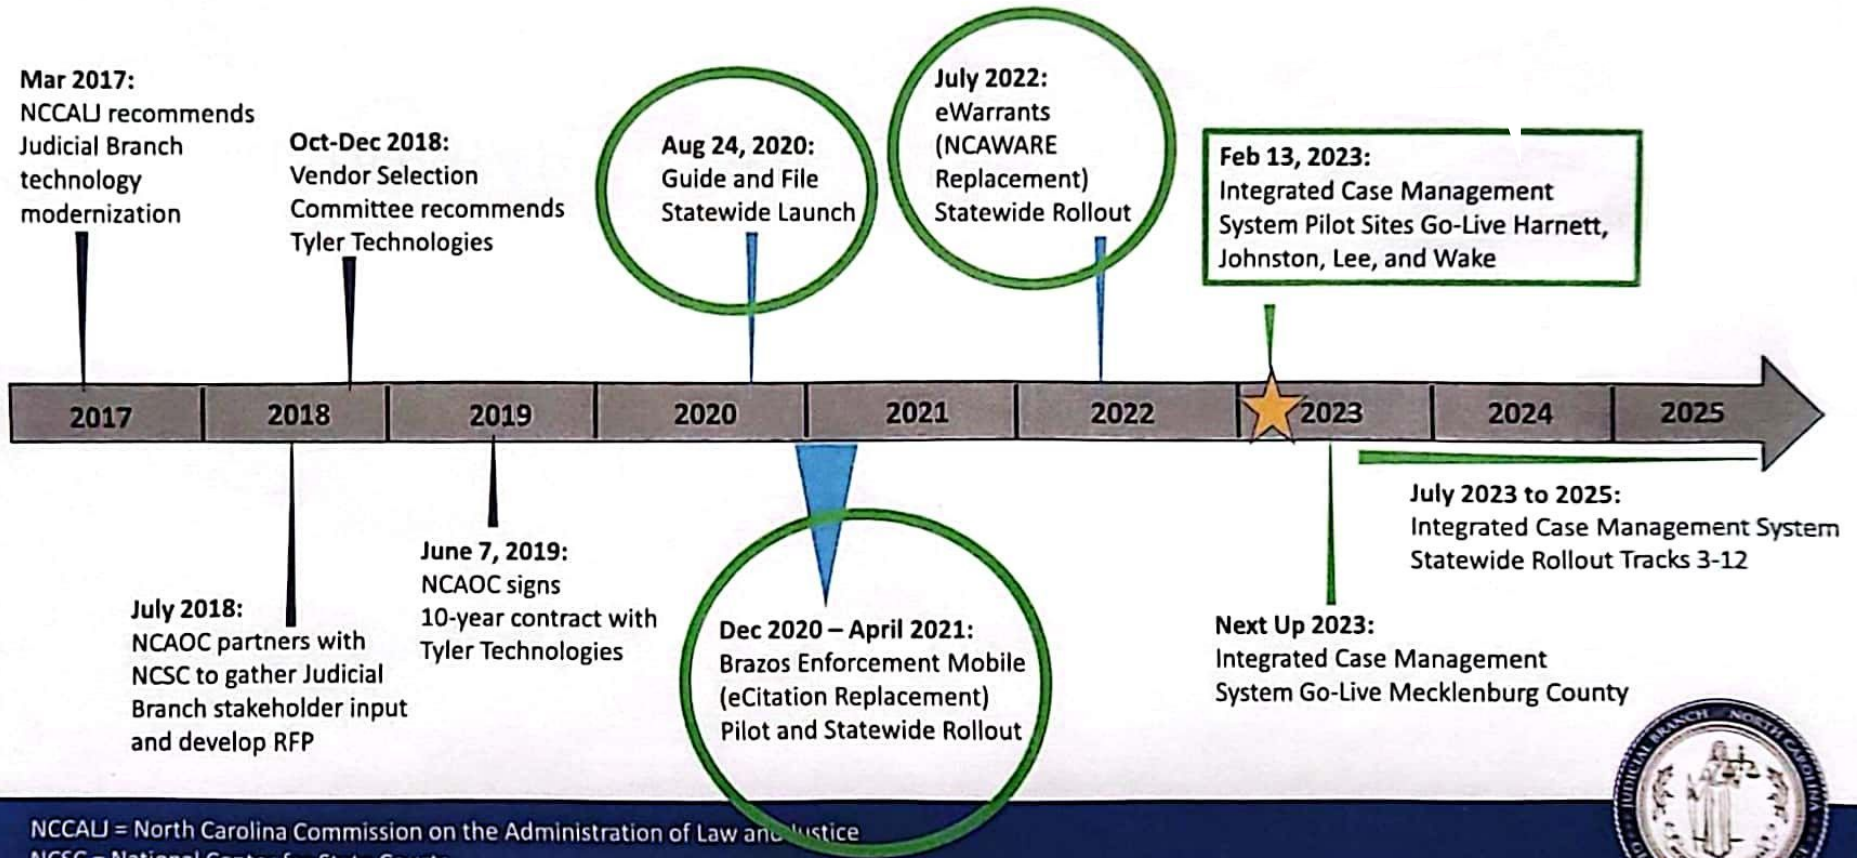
Mar 2017:
NCCALJ recommends Judicial Branch technology modernization

Oct-Dec 2018:
Vendor Selection Committee recommends Tyler Technologies

Aug 24, 2020:
Guide and File Statewide Launch

July 2022:
eWarrants (NCAWARE Replacement) Statewide Rollout

Feb 13, 2023:
Integrated Case Management System Pilot Sites Go-Live Harnett, Johnston, Lee, and Wake

2017 | 2018 | 2019 | 2020 | 2021 | 2022 | 2023 | 2024 | 2025

July 2018:
NCAOC partners with NCSC to gather Judicial Branch stakeholder input and develop RFP

June 7, 2019:
NCAOC signs 10-year contract with Tyler Technologies

Dec 2020 – April 2021:
Brazos Enforcement Mobile (eCitation Replacement) Pilot and Statewide Rollout

Next Up 2023:
Integrated Case Management System Go-Live Mecklenburg County

July 2023 to 2025:
Integrated Case Management System Statewide Rollout Tracks 3-12

JUDICIAL BRANCH NORTH CAROLINA

NCCALJ = North Carolina Commission on the Administration of Law and Justice
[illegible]